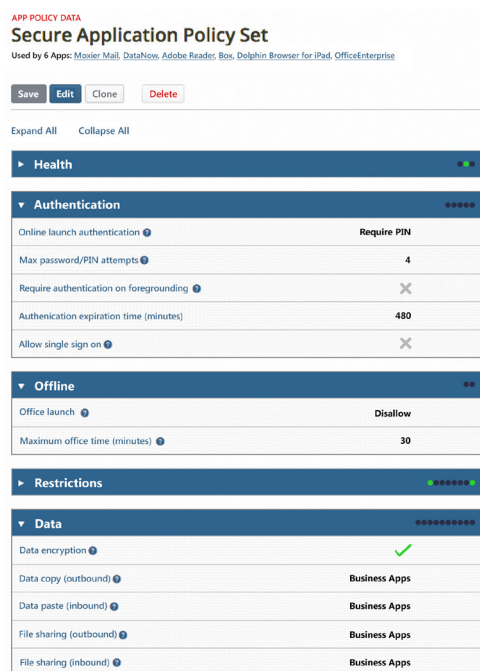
APP POLICY DATA

Secure Application Policy Set

Used by 6 Apps: Moxier Mail, DataNow, Adobe Reader, Box, Dolphin Browser for iPad, OfficeEnterprise

Save Edit Clone Delete

Expand All Collapse All

▸ Health

▾ Authentication

| | |
|---|---|
| Online launch authentication | Require PIN |
| Max password/PIN attempts | 4 |
| Require authentication on foregrounding | ✕ |
| Authenication expiration time (minutes) | 480 |
| Allow single sign on | ✕ |

▾ Offline

| | |
|---|---|
| Office launch | Disallow |
| Maximum office time (minutes) | 30 |

▸ Restrictions

▾ Data

| | |
|---|---|
| Data encryption | ✓ |
| Data copy (outbound) | Business Apps |
| Data paste (inbound) | Business Apps |
| File sharing (outbound) | Business Apps |
| File sharing (inbound) | Business Apps |